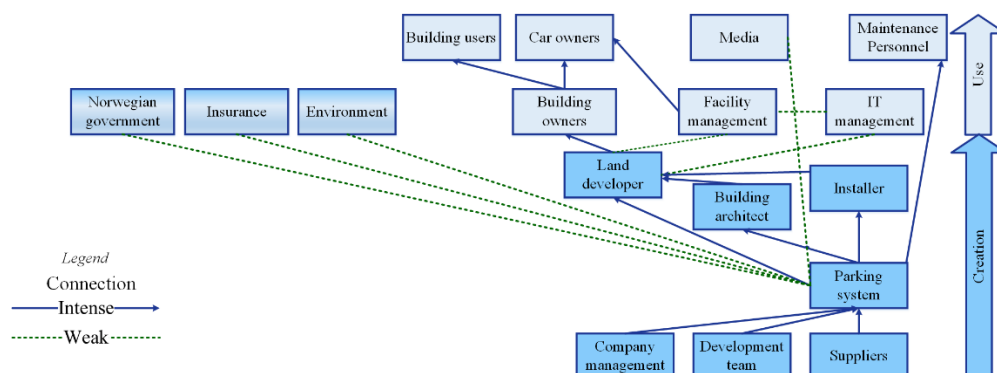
Building users

Car owners

Media

Maintenance Personnel

Use

Norwegian government

Insurance

Environment

Building owners

Facility management

IT management

Land developer

Building architect

Installer

Creation

Legend

Connection

Intense

Weak

Parking system

Company management

Development team

Suppliers